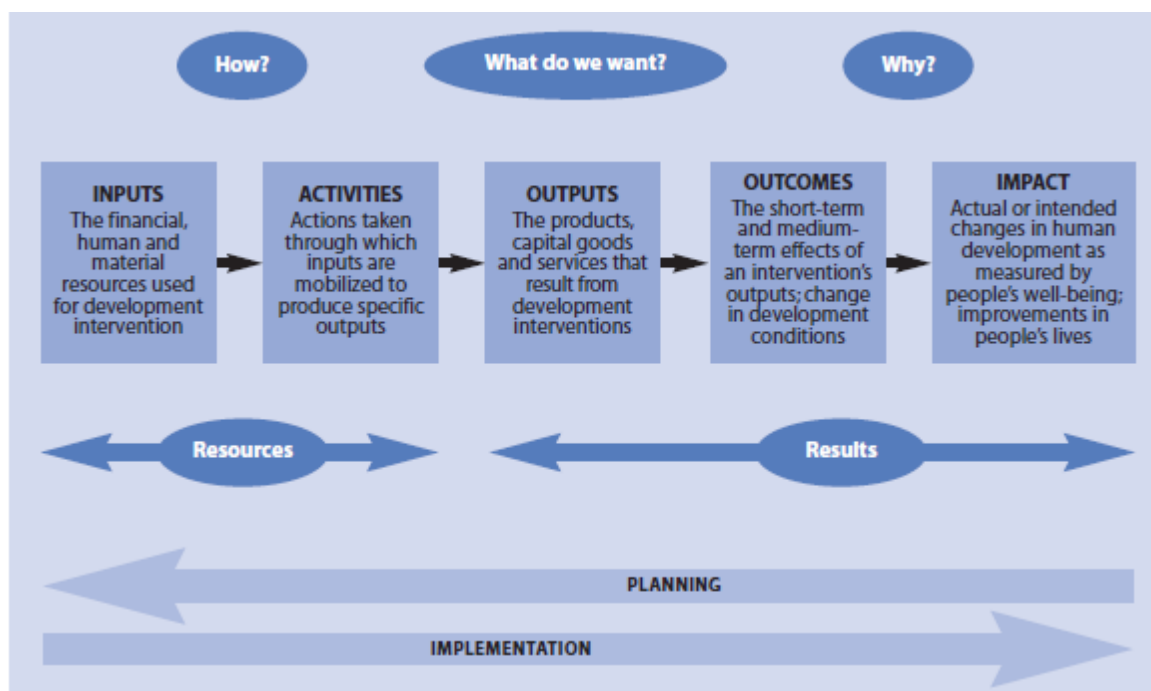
How?

What do we want?

Why?

INPUTS
The financial, human and material resources used for development intervention

ACTIVITIES
Actions taken through which inputs are mobilized to produce specific outputs

OUTPUTS
The products, capital goods and services that result from development interventions

OUTCOMES
The short-term and medium-term effects of an intervention's outputs; change in development conditions

IMPACT
Actual or intended changes in human development as measured by people's well-being; improvements in people's lives

Resources

Results

PLANNING

IMPLEMENTATION